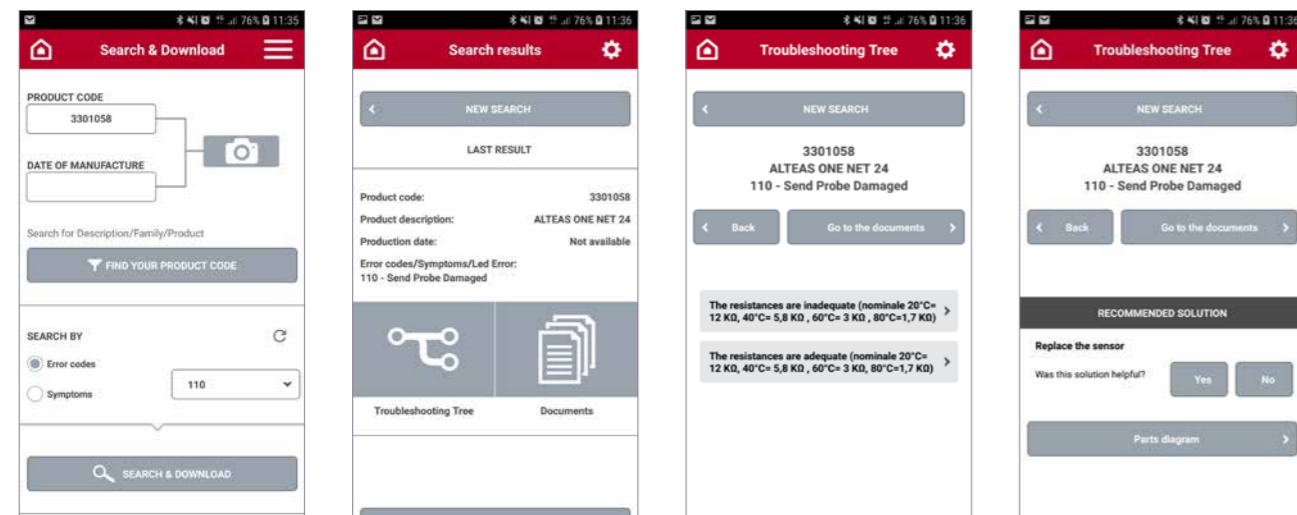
76% 11:35

Search & Download

PRODUCT CODE

3301058

DATE OF MANUFACTURE

Search for Description/Family/Product

FIND YOUR PRODUCT CODE

SEARCH BY

Error codes

Symptoms

110

SEARCH & DOWNLOAD

76% 11:36

Search results

NEW SEARCH

LAST RESULT

Product code: 3301058

Product description: ALTEAS ONE NET 24

Production date: Not available

Error codes/Symptoms/Led Error:
110 - Send Probe Damaged

Troubleshooting Tree

Documents

76% 11:36

Troubleshooting Tree

NEW SEARCH

3301058
ALTEAS ONE NET 24
110 - Send Probe Damaged

Back

Go to the documents

The resistances are inadequate (nominale 20°C= 12 KΩ, 40°C= 5,8 KΩ , 60°C= 3 KΩ , 80°C=1,7 KΩ)

The resistances are adequate (nominale 20°C= 12 KΩ, 40°C= 5,8 KΩ , 60°C= 3 KΩ , 80°C=1,7 KΩ)

76% 11:36

Troubleshooting Tree

NEW SEARCH

3301058
ALTEAS ONE NET 24
110 - Send Probe Damaged

Back

Go to the documents

RECOMMENDED SOLUTION

Replace the sensor

Was this solution helpful?

Yes

No

Parts diagram